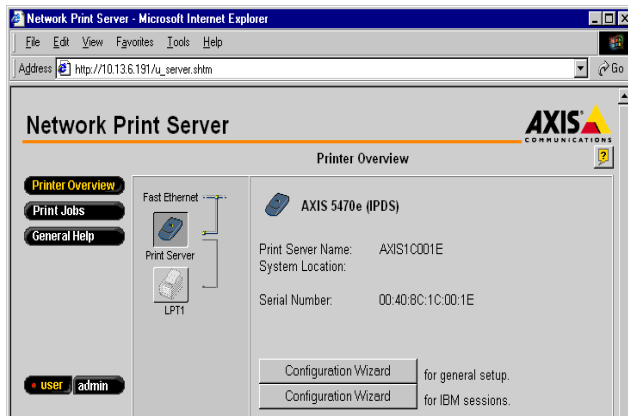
Network Print Server - Microsoft Internet Explorer

File Edit View Favorites Tools Help

Address http://10.13.6.191/u_server.shtm

Go

Network Print Server

AXIS COMMUNICATIONS

Printer Overview

?

Printer Overview

Print Jobs

General Help

Fast Ethernet

Print Server

LPT1

AXIS 5470e (IPDS)

Print Server Name: AXIS1C001E
System Location:

Serial Number: 00:40:8C:1C:00:1E

user admin

Configuration Wizard for general setup.

Configuration Wizard for IBM sessions.